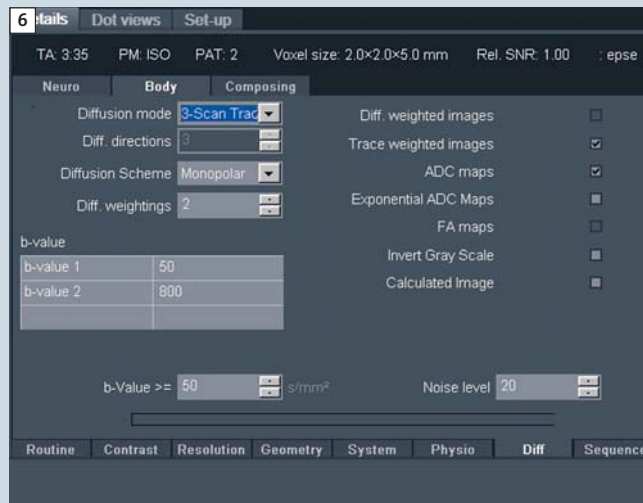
6 etails | Dot views | Set-up

TA: 3:35 PM: ISO PAT: 2 Voxel size: 2.0×2.0×5.0 mm Rel. SNR: 1.00 : epse

Neuro | Body | Composing

Diffusion mode 3-Scan Trac

Diff. directions 3

Diffusion Scheme Monopolar

Diff. weightings 2

b-value

| b-value 1 | 50 |
|---|---|
| b-value 2 | 800 |
| | |

Diff. weighted images

Trace weighted images

ADC maps

Exponential ADC Maps

FA maps

Invert Gray Scale

Calculated Image

b-Value >= 50 s/mm²

Noise level 20

Routine | Contrast | Resolution | Geometry | System | Physio | Diff | Sequence